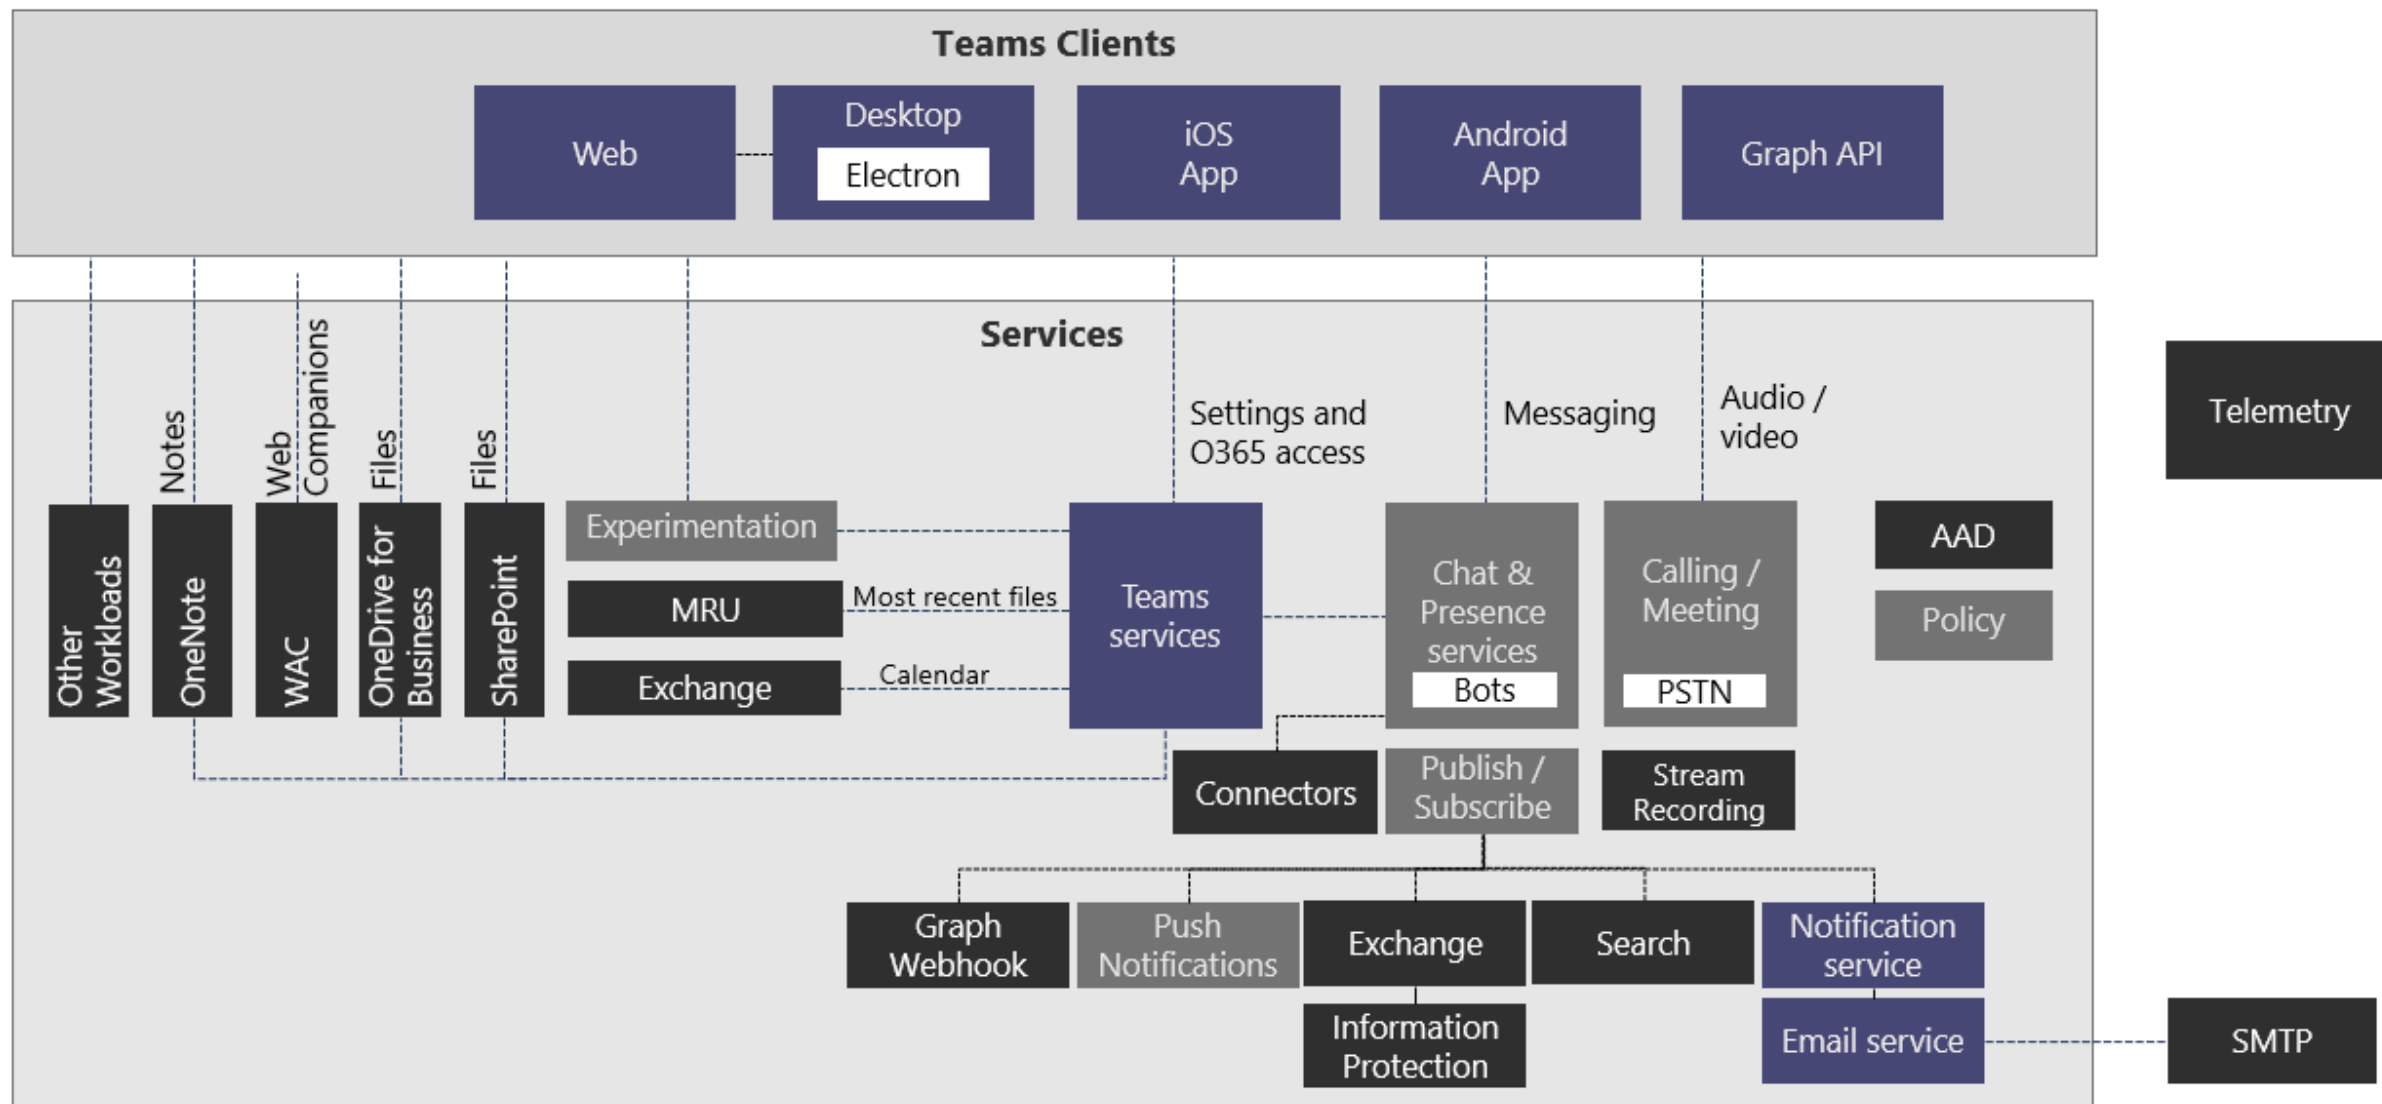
Teams Clients

Web

Desktop

Electron

iOS App

Android App

Graph API

Services

Notes

Web Companions

Files

Files

Settings and O365 access

Messaging

Audio / video

Telemetry

Other Workloads

OneNote

WAC

OneDrive for Business

SharePoint

Experimentation

MRU

Most recent files

Exchange

Calendar

Teams services

Chat & Presence services

Bots

Calling / Meeting

PSTN

AAD

Policy

Connectors

Publish / Subscribe

Stream Recording

Graph Webhook

Push Notifications

Exchange

Search

Notification service

Information Protection

Email service

SMTP